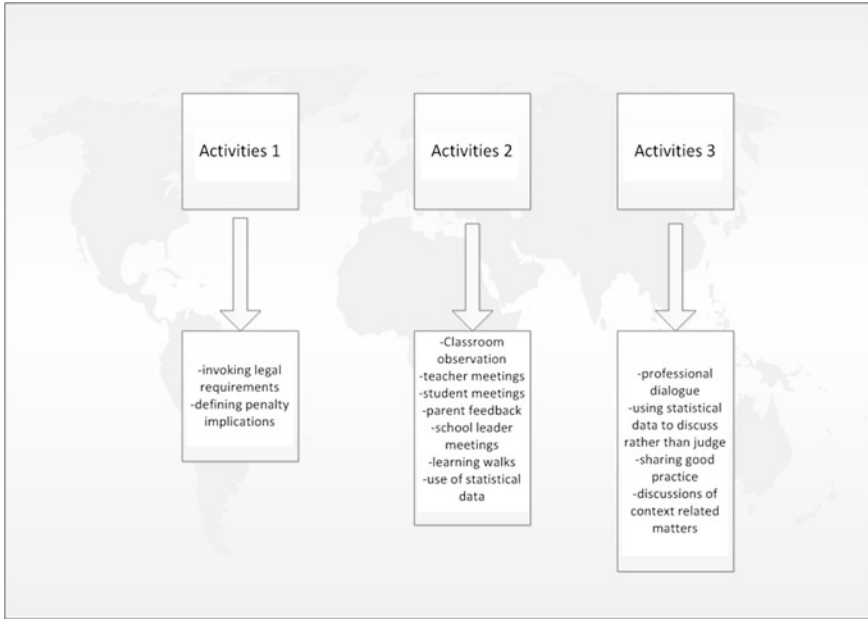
Activities 1

Activities 2

Activities 3

-invoking legal requirements
-defining penalty implications

-Classroom observation
-teacher meetings
-student meetings
-parent feedback
-school leader meetings
-learning walks
-use of statistical data

-professional dialogue
-using statistical data to discuss rather than judge
-sharing good practice
-discussions of context related matters